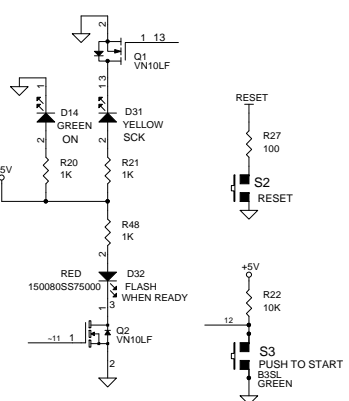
2
1
13
Q1
VN10LF
3
13
D14
GREEN
ON
D31
YELLOW
SCK
1
2
1
2
R20
1K
R21
1K
5V
R48
1K
RED
150080SS75000
D32
FLASH
WHEN READY
3
~11
1
Q2
VN10LF
2
RESET
R27
100
S2
RESET
+5V
R22
10K
12
S3
PUSH TO START
B3SL
GREEN